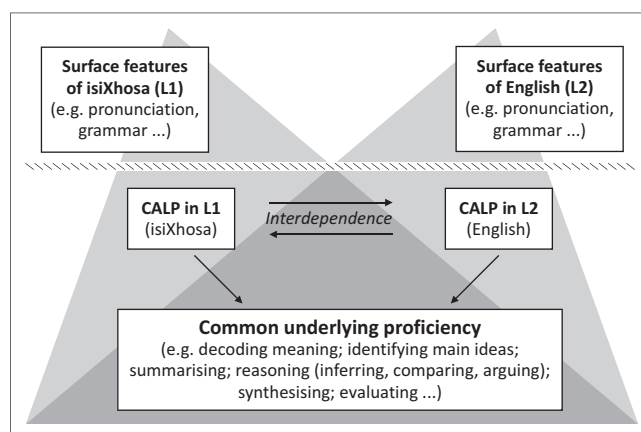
Surface features of isiXhosa (L1)
(e.g. pronunciation, grammar ...)

Surface features of English (L2)
(e.g. pronunciation, grammar ...)

CALP in L1
(isiXhosa)

Interdependence

CALP in L2
(English)

Common underlying proficiency
(e.g. decoding meaning; identifying main ideas; summarising; reasoning (inferring, comparing, arguing); synthesising; evaluating ...)